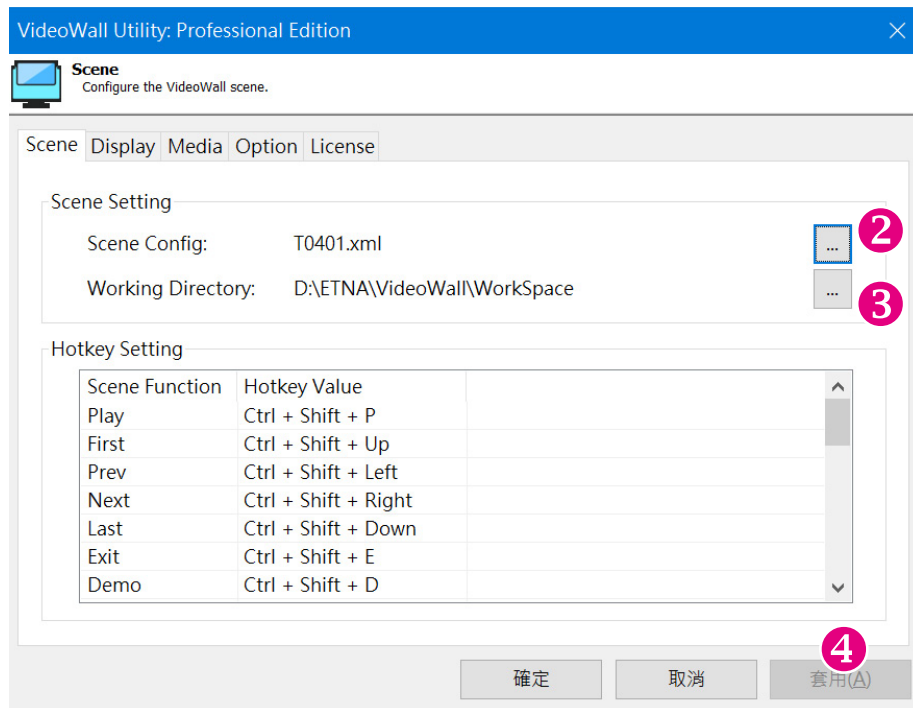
VideoWall Utility: Professional Edition

Scene
Configure the VideoWall scene.

Scene Display Media Option License

Scene Setting

Scene Config: T0401.xml ... 2

Working Directory: D:\ETNA\VideoWall\WorkSpace ... 3

Hotkey Setting

| Scene Function | Hotkey Value |
|---|---|
| Play | Ctrl + Shift + P |
| First | Ctrl + Shift + Up |
| Prev | Ctrl + Shift + Left |
| Next | Ctrl + Shift + Right |
| Last | Ctrl + Shift + Down |
| Exit | Ctrl + Shift + E |
| Demo | Ctrl + Shift + D |

4

確定 取消 套用(A)